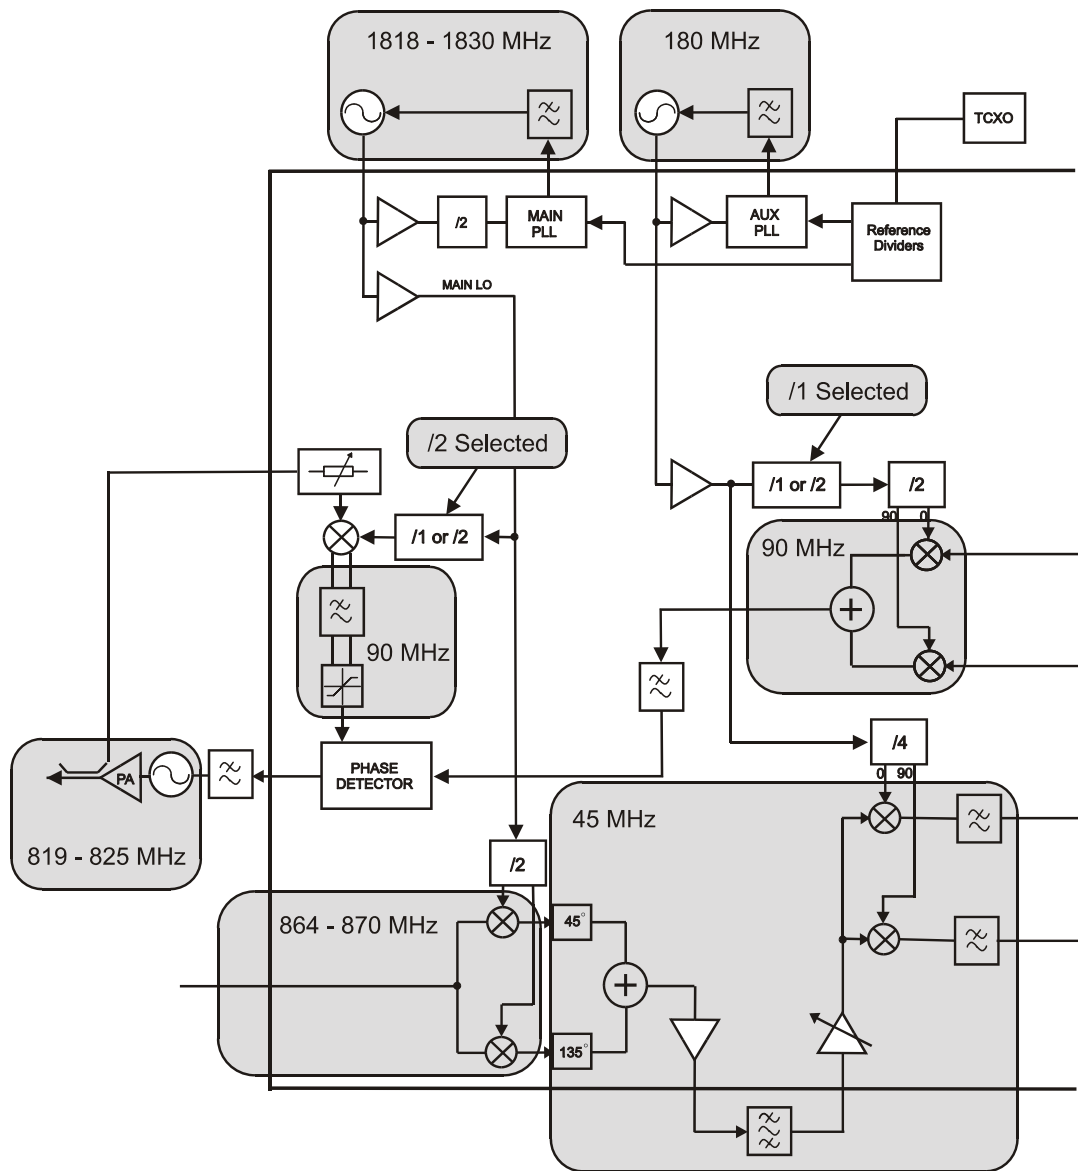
1818 - 1830 MHz

180 MHz

TCXO

/2

MAIN PLL

AUX PLL

Reference Dividers

MAIN LO

/1 Selected

/2 Selected

/1 or /2

/2

90

0

/1 or /2

90 MHz

90 MHz

PA

PHASE DETECTOR

/4

0

90

819 - 825 MHz

45 MHz

/2

864 - 870 MHz

45°

135°